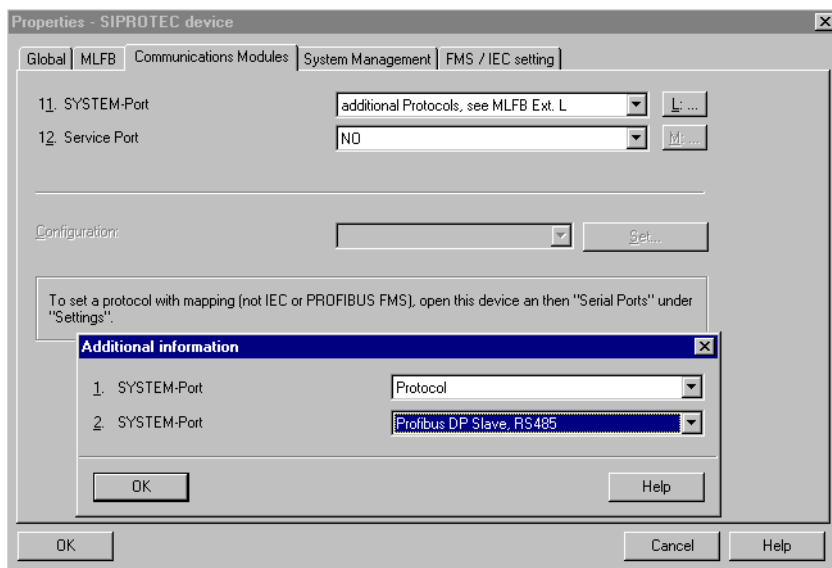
Properties - SIPROTEC device

Global | MLFB | Communications Modules | System Management | FMS / IEC setting

11. SYSTEM-Port
additional Protocols, see MLFB Ext. L
L: ...

12. Service Port
NO
M: ...

Configuration:
Set...

To set a protocol with mapping (not IEC or PROFIBUS FMS), open this device an then "Serial Ports" under "Settings".

Additional information

1. SYSTEM-Port
Protocol

2. SYSTEM-Port
Profibus DP Slave, RS485

OK
Help

OK
Cancel
Help